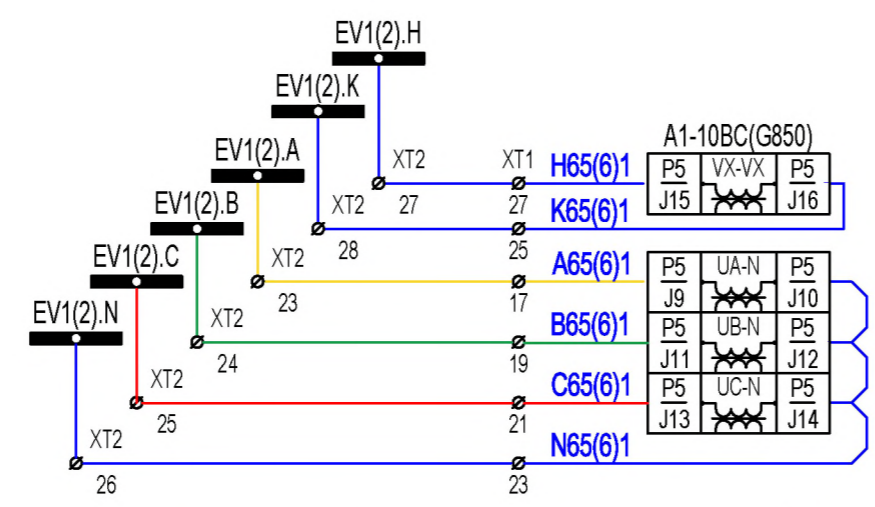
EV1(2).H
EV1(2).K
EV1(2).A
EV1(2).B
EV1(2).C
EV1(2).N

XT2
27
XT1
27
H65(6)1
XT2
28
25
K65(6)1

A1-10BC(G850)
P5
J15
VX-VX
P5
J16

XT2
23
17
A65(6)1
P5
J9
UA-N
P5
J10

XT2
24
19
B65(6)1
P5
J11
UB-N
P5
J12

XT2
25
21
C65(6)1
P5
J13
UC-N
P5
J14

XT2
26
23
N65(6)1